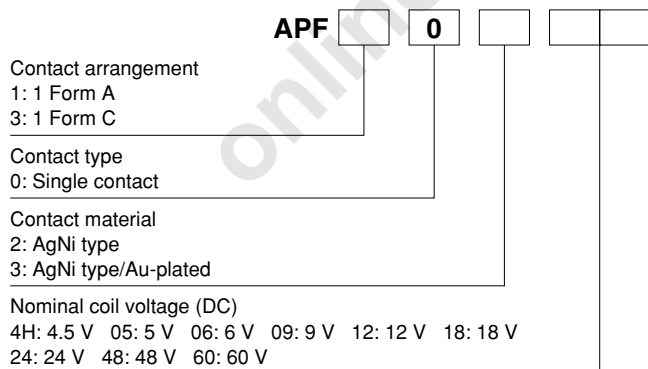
APF [ ] 0 [ ] [ ]

Contact arrangement
1: 1 Form A
3: 1 Form C

Contact type
0: Single contact

Contact material
2: AgNi type
3: AgNi type/Au-plated

Nominal coil voltage (DC)
4H: 4.5 V 05: 5 V 06: 6 V 09: 9 V 12: 12 V 18: 18 V
24: 24 V 48: 48 V 60: 60 V

onlin